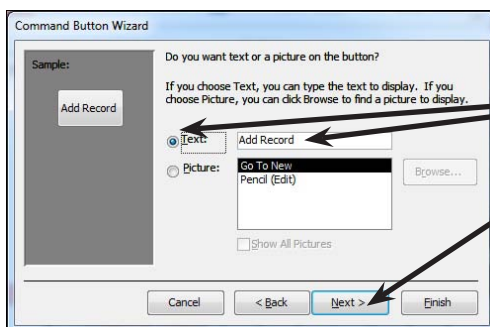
Command Button Wizard

Sample:

Add Record

Do you want text or a picture on the button?

If you choose Text, you can type the text to display. If you choose Picture, you can click Browse to find a picture to display.

Text: Add Record

Picture: Go To New
Pencil (Edit)

Browse...

Show All Pictures

Cancel

< Back

Next >

Finish